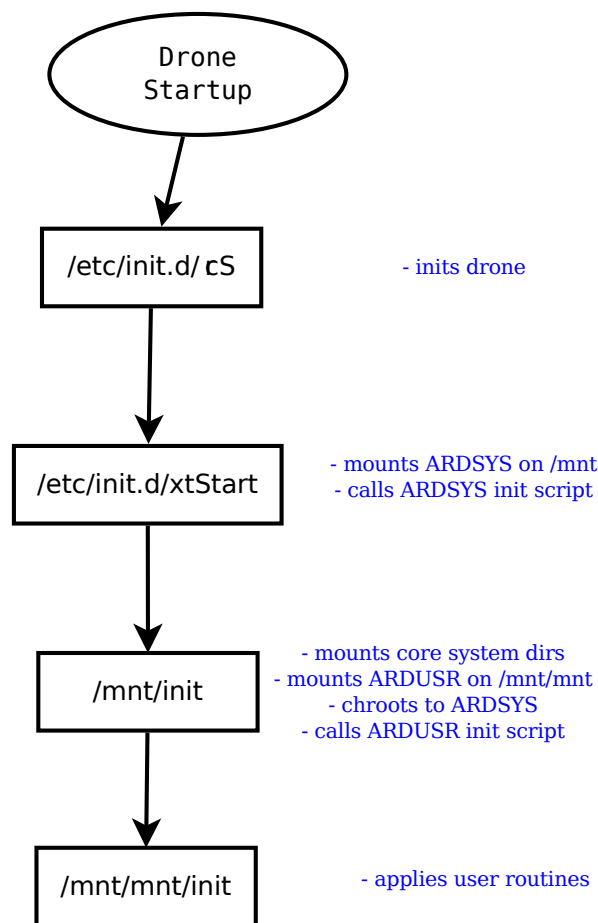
Drone Startup

/etc/init.d/ rcS

- inits drone

/etc/init.d/xtStart

- mounts ARDSYS on /mnt
- calls ARDSYS init script

/mnt/init

- mounts core system dirs
- mounts ARDUSR on /mnt/mnt
- chroots to ARDSYS
- calls ARDUSR init script

/mnt/mnt/init

- applies user routines